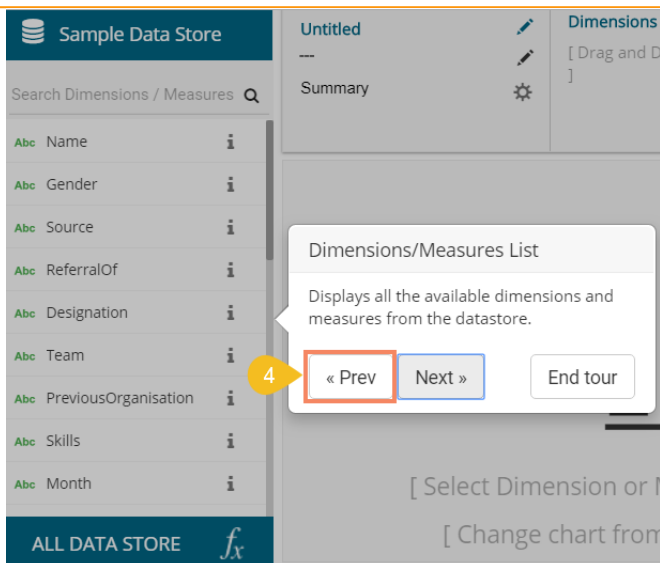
Sample Data Store

Search Dimensions / Measures

Abc Name
Abc Gender
Abc Source
Abc ReferralOf
Abc Designation
Abc Team
Abc PreviousOrganisation
Abc Skills
Abc Month

ALL DATA STORE $f_x$

Untitled
---
Summary

Dimensions
[ Drag and D
]

Dimensions/Measures List

Displays all the available dimensions and measures from the datastore.

4

« Prev

Next »

End tour

[ Select Dimension or M

[ Change chart from